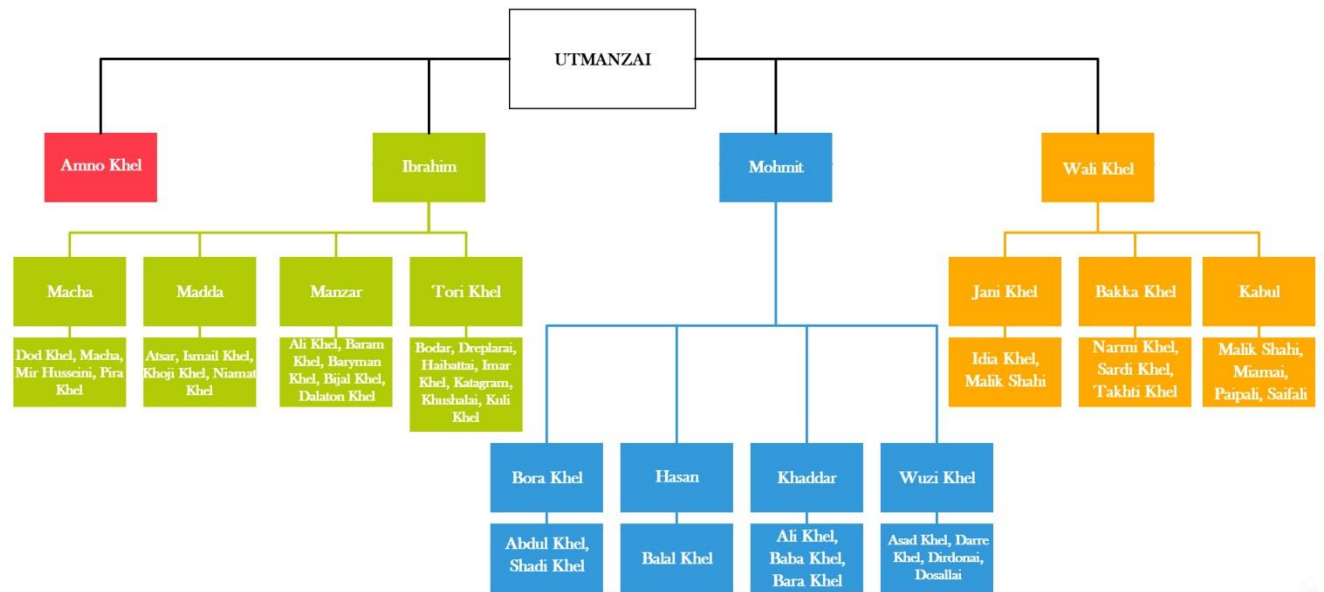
UTMANZAI

Amno Khel

Ibrahim

Mohmit

Wali Khel

Macha

Dod Khel, Macha, Mir Husseini, Pira Khel

Madda

Atsar, Ismail Khel, Khoji Khel, Niamat Khel

Manzar

Ali Khel, Baram Khel, Baryman Khel, Bijal Khel, Dalaton Khel

Tori Khel

Bodar, Dreplarai, Haibattai, Imar Khel, Katagram, Khushalai, Kuli Khel

Bora Khel

Abdul Khel, Shadi Khel

Hasan

Balal Khel

Khaddar

Ali Khel, Baba Khel, Bara Khel

Wuzi Khel

Asad Khel, Darre Khel, Dirdonai, Dosallai

Jani Khel

Idia Khel, Malik Shahi

Bakka Khel

Narmi Khel, Sardi Khel, Takhti Khel

Kabul

Malik Shahi, Miamai, Paipali, Saifali